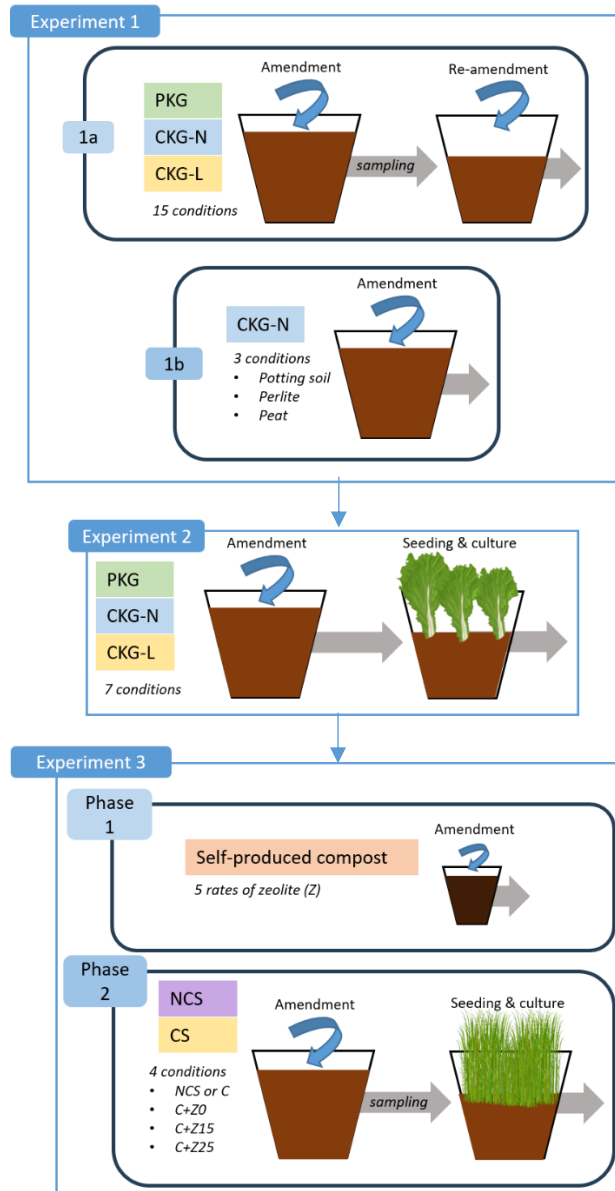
Experiment 1

1a

PKG
CKG-N
CKG-L

15 conditions

Amendment

sampling

Re-amendment

1b

CKG-N

3 conditions
• Potting soil
• Perlite
• Peat

Amendment

Experiment 2

PKG
CKG-N
CKG-L

7 conditions

Amendment

Seeding & culture

Experiment 3

Phase 1

Self-produced compost

5 rates of zeolite (Z)

Amendment

Phase 2

NCS
CS

4 conditions
• NCS or C
• C+Z0
• C+Z15
• C+Z25

Amendment

sampling

Seeding & culture